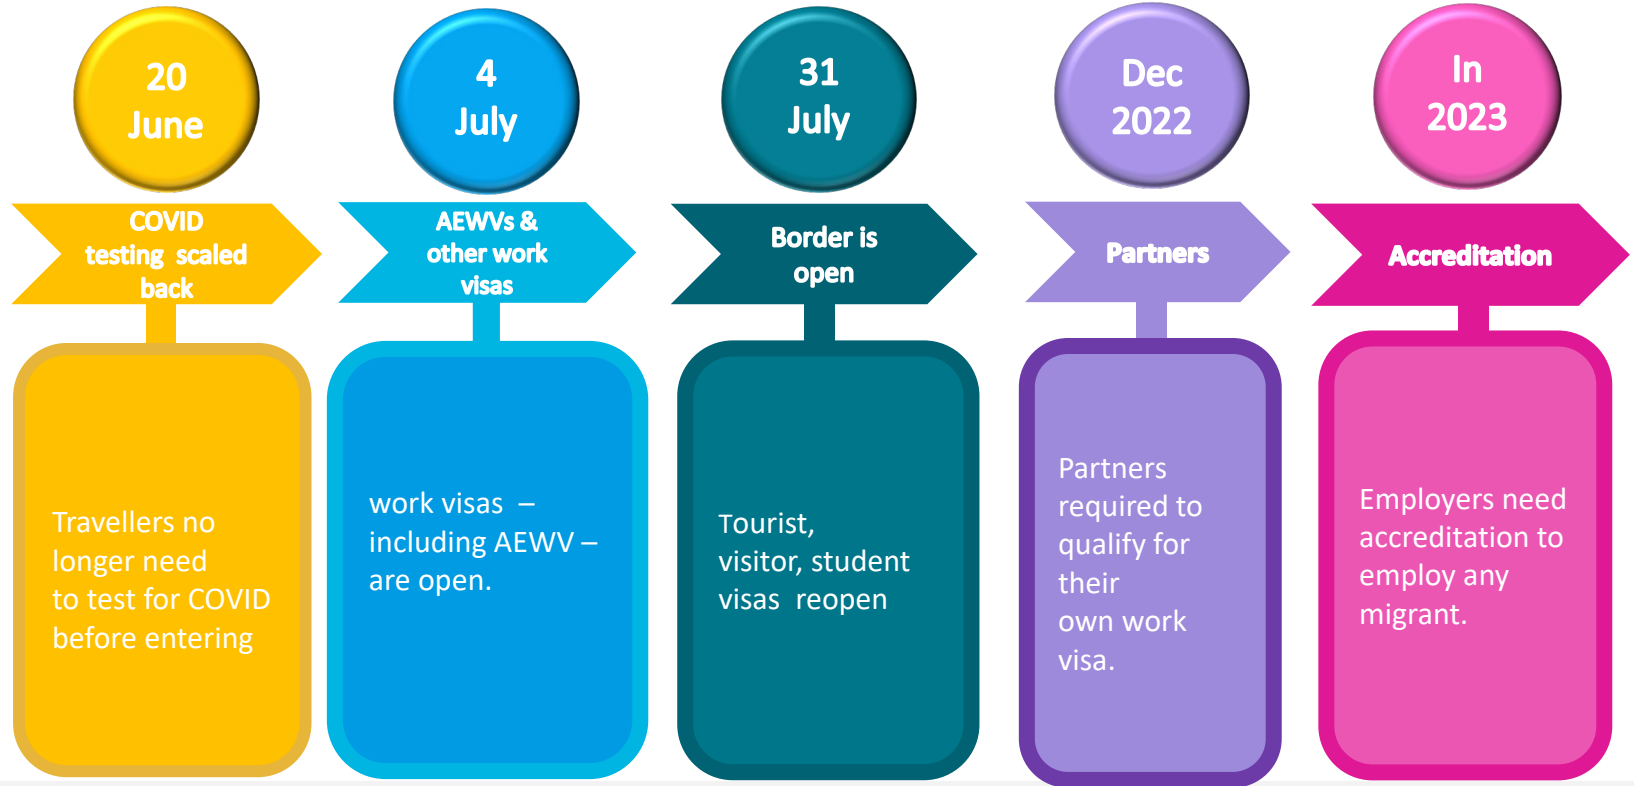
20 June

COVID testing scaled back

Travellers no longer need to test for COVID before entering

4 July

AEWVs & other work visas

work visas – including AEWV – are open.

31 July

Border is open

Tourist, visitor, student visas reopen

Dec 2022

Partners

Partners required to qualify for their own work visa.

In 2023

Accreditation

Employers need accreditation to employ any migrant.